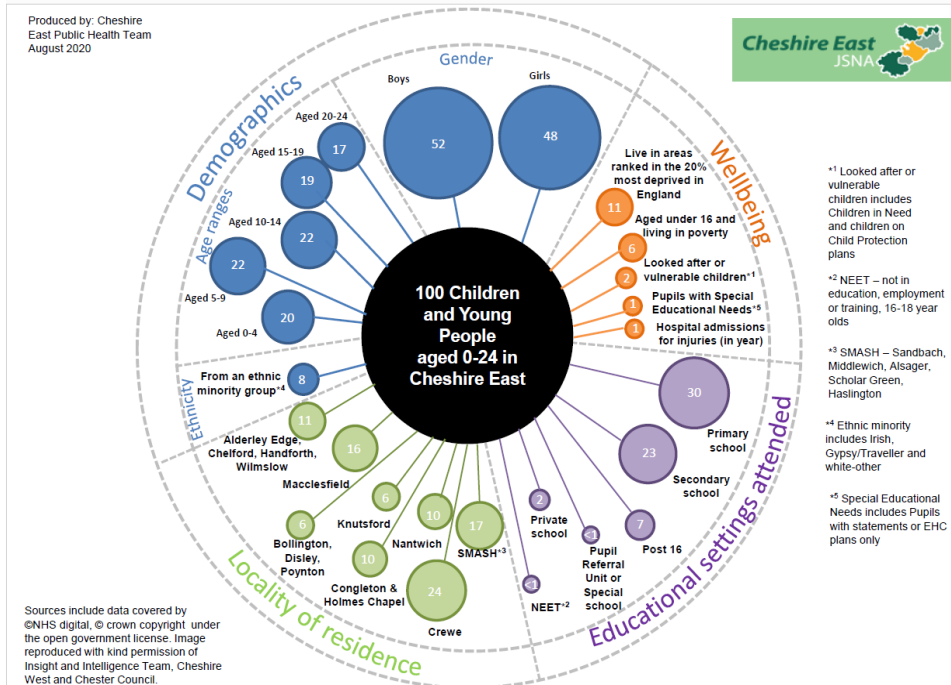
Produced by: Cheshire East Public Health Team August 2020

Cheshire East JSNA

Demographics

Gender

Wellbeing

Boys

52

Girls

48

Age ranges

Aged 20-24

17

Aged 15-19

19

Aged 10-14

22

22

Aged 5-9

20

Aged 0-4

Live in areas ranked in the 20% most deprived in England

11

Aged under 16 and living in poverty

6

Looked after or vulnerable children*1

2

1

Pupils with Special Educational Needs*5

1

Hospital admissions for injuries (in year)

100 Children and Young People aged 0-24 in Cheshire East

Ethnicity

From an ethnic minority group*4

8

11

Alderley Edge, Chelford, Handforth, Wilmslow

16

Macclesfield

6

Knutsford

10

6

Bollington, Disley, Poynton

Nantwich

10

17

SMASH*3

10

Congleton & Holmes Chapel

24

Crewe

Locality of residence

30

Primary school

23

Secondary school

2

Private school

<1

Pupil Referral Unit or Special school

7

Post 16

<1

NEET*2

Educational settings attended

*1 Looked after or vulnerable children includes Children in Need and children on Child Protection plans

*2 NEET – not in education, employment or training, 16-18 year olds

*3 SMASH – Sandbach, Middlewich, Alsager, Scholar Green, Haslington

*4 Ethnic minority includes Irish, Gypsy/Traveller and white-other

*5 Special Educational Needs includes Pupils with statements or EHC plans only

Sources include data covered by ©NHS digital, © crown copyright under the open government license. Image reproduced with kind permission of Insight and Intelligence Team, Cheshire West and Chester Council.